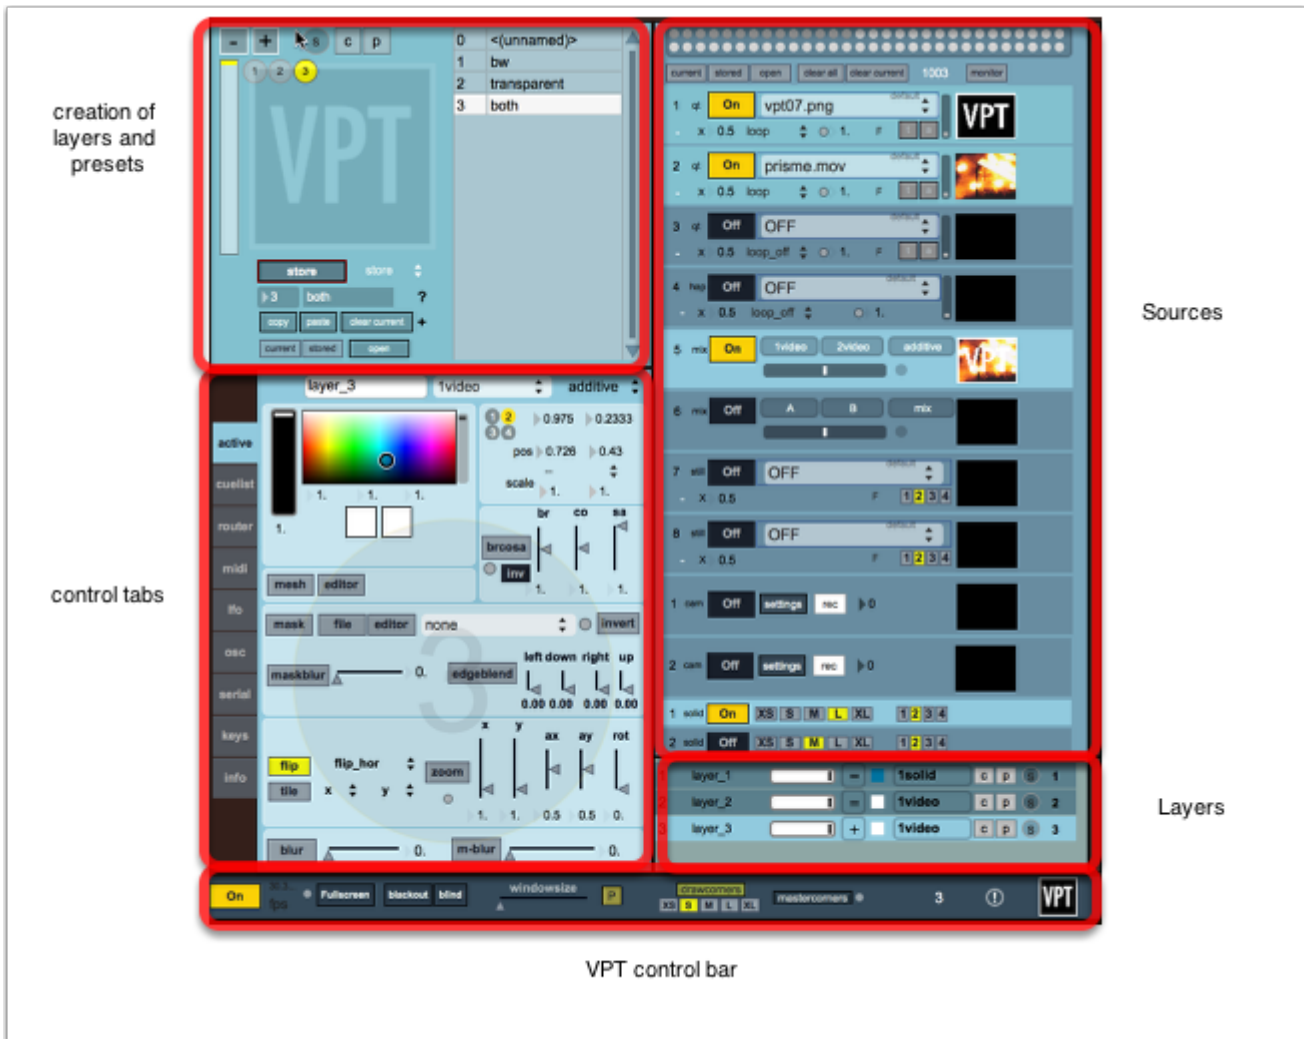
creation of layers and presets

- + s c p

1 2 3

VPT

0 <(unnamed)>
1 bw
2 transparent
3 both

store store
3 both ?
copy paste clear current +
current stored open

current stored open clear all clear current 1003 monitor

1 qt On vpt07.png VPT
x 0.5 loop 1.

2 qt On prisme.mov
x 0.5 loop 1.

3 qt Off OFF
x 0.5 loop_off 1.

4 hap Off OFF
x 0.5 loop_off 1.

5 mix On 1video 2video additive

6 mix Off A B mix

7 still Off OFF
x 0.5 1 2 3 4

8 still Off OFF
x 0.5 1 2 3 4

1 cam Off settings rec 0

2 cam Off settings rec 0

1 solid On XS S M L XL 1 2 3 4
2 solid Off XS S M L XL 1 2 3 4

Sources

control tabs

active
cuelist
router
midi
lfo
osc
serial
keys
info

layer_3 1video additive

1 2
3 4 0.975 0.2333
pos 0.726 0.43
scale 1. 1.

1. 1. 1.
1.

br co sa
brcosa
inv
1. 1. 1.

mesh editor

mask file editor none invert

left down right up
maskblur 0. edgeblend
0.00 0.00 0.00 0.00

x y ax ay rot
flip flip_hor zoom
tile x y
1. 1. 0.5 0.5 0.

blur 0. m-blur 0.

layer_1 - 1solid c p 1
layer_2 - 1video c p 2
layer_3 + 1video c p 3

Layers

On fps Fullscreen blackout blind windowsize P drawcorners XS S M L XL mastercorners 3 VPT

VPT control bar